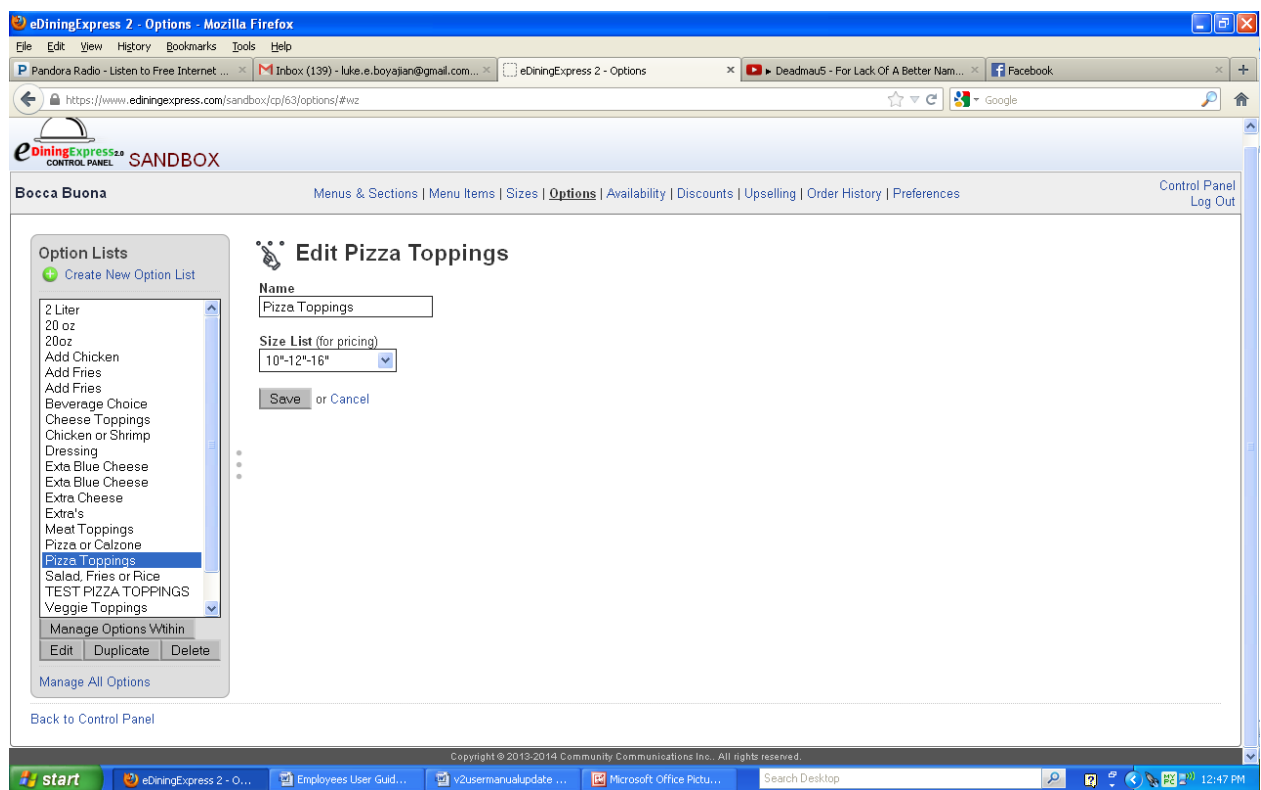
eDiningExpress 2 - Options - Mozilla Firefox

File Edit View History Bookmarks Tools Help

Pandora Radio - Listen to Free Internet ... × | Inbox (139) - luke.e.boyajian@gmail.com... × | eDiningExpress 2 - Options × | ▸ Deadmau5 - For Lack Of A Better Nam... × | Facebook × | +

https://www.ediningexpress.com/sandbox/cp/63/options/#wz

Google

eDiningExpress2.0 CONTROL PANEL SANDBOX

Bocca Buona

Menus & Sections | Menu Items | Sizes | Options | Availability | Discounts | Upselling | Order History | Preferences

Control Panel
Log Out

Option Lists

Create New Option List

2 Liter
20 oz
20oz
Add Chicken
Add Fries
Add Fries
Beverage Choice
Cheese Toppings
Chicken or Shrimp
Dressing
Exta Blue Cheese
Exta Blue Cheese
Extra Cheese
Extra's
Meat Toppings
Pizza or Calzone
Pizza Toppings
Salad, Fries or Rice
TEST PIZZA TOPPINGS
Veggie Toppings

Manage Options Within

Edit | Duplicate | Delete

Manage All Options

Edit Pizza Toppings

Name

Pizza Toppings

Size List (for pricing)

10"-12"-16"

Save or Cancel

Back to Control Panel

Copyright © 2013-2014 Community Communications Inc.. All rights reserved.

start | eDiningExpress 2 - O... | Employees User Guid... | v2usermanualupdate ... | Microsoft Office Pictu... | Search Desktop | 12:47 PM